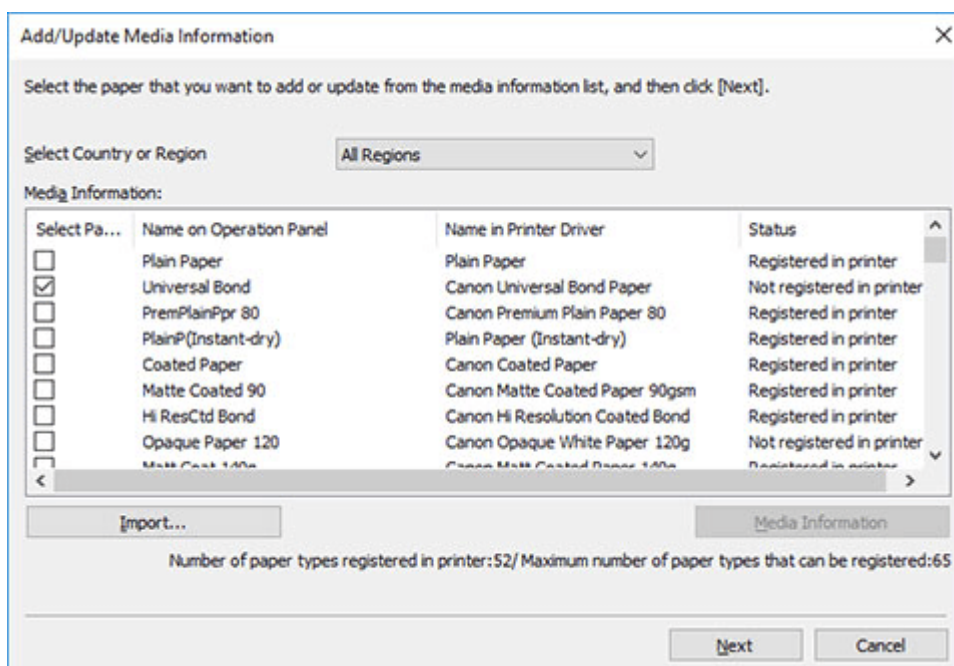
Add/Update Media Information

×

Select the paper that you want to add or update from the media information list, and then click [Next].

Select Country or Region

All Regions

Media Information:

| Select Pa... | Name on Operation Panel | Name in Printer Driver | Status |
|---|---|---|---|
| ☐ | Plain Paper | Plain Paper | Registered in printer |
| ☑ | Universal Bond | Canon Universal Bond Paper | Not registered in printer |
| ☐ | PremPlainPpr 80 | Canon Premium Plain Paper 80 | Registered in printer |
| ☐ | PlainP(Instant-dry) | Plain Paper (Instant-dry) | Registered in printer |
| ☐ | Coated Paper | Canon Coated Paper | Registered in printer |
| ☐ | Matte Coated 90 | Canon Matte Coated Paper 90gsm | Registered in printer |
| ☐ | Hi ResCtd Bond | Canon Hi Resolution Coated Bond | Registered in printer |
| ☐ | Opaque Paper 120 | Canon Opaque White Paper 120g | Not registered in printer |
| ☐ | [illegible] | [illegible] | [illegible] |

Import...

Media Information

Number of paper types registered in printer:52/ Maximum number of paper types that can be registered:65

Next

Cancel